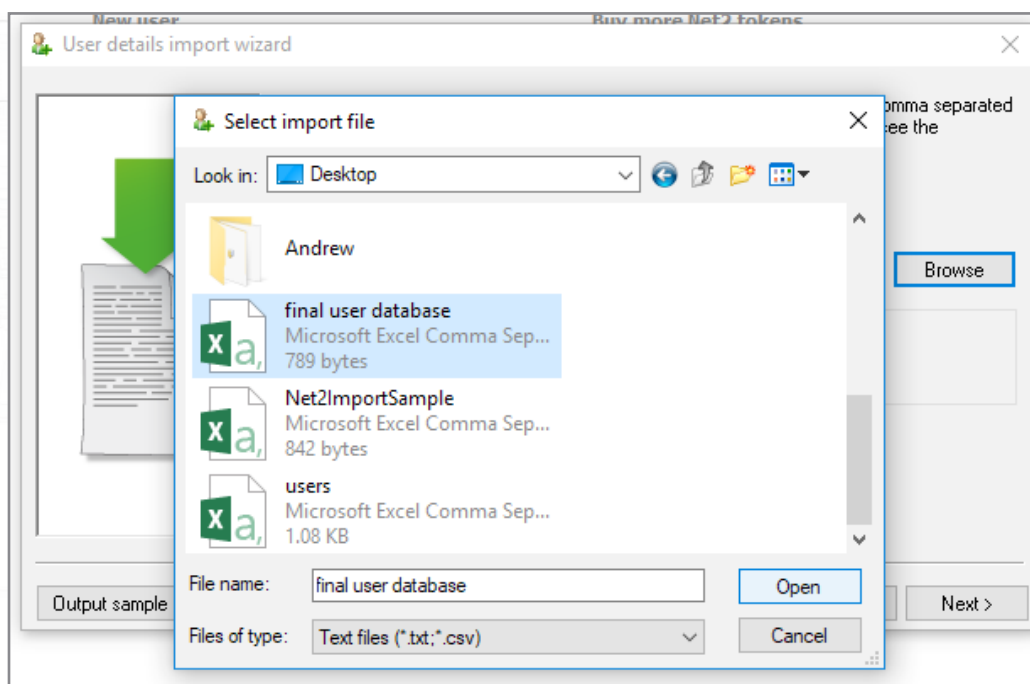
New user

Buy more Net2 tokens

User details import wizard

omma separated
see the

Browse

Output sample

Next >

Select import file

Look in: Desktop

Andrew

final user database
Microsoft Excel Comma Sep...
789 bytes

Net2ImportSample
Microsoft Excel Comma Sep...
842 bytes

users
Microsoft Excel Comma Sep...
1.08 KB

File name: final user database

Open

Files of type: Text files (*.txt;*.csv)

Cancel